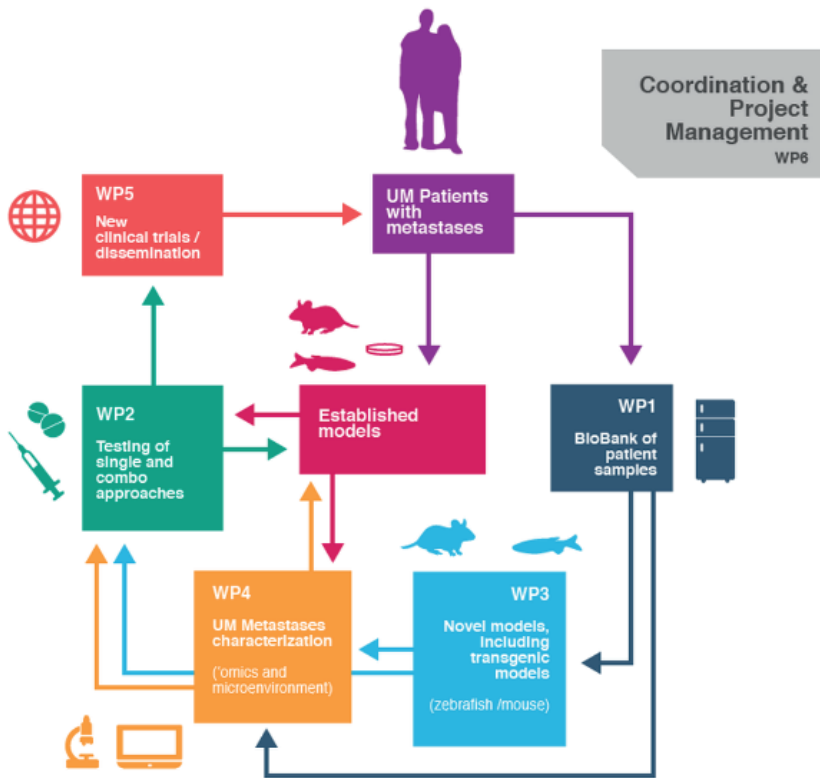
Coordination & Project Management
WP6

WP5
New clinical trials / dissemination

UM Patients with metastases

WP2
Testing of single and combo approaches

Established models

WP1
BioBank of patient samples

WP4
UM Metastases characterization
('omics and microenvironment)

WP3
Novel models, including transgenic models
(zebrafish /mouse)